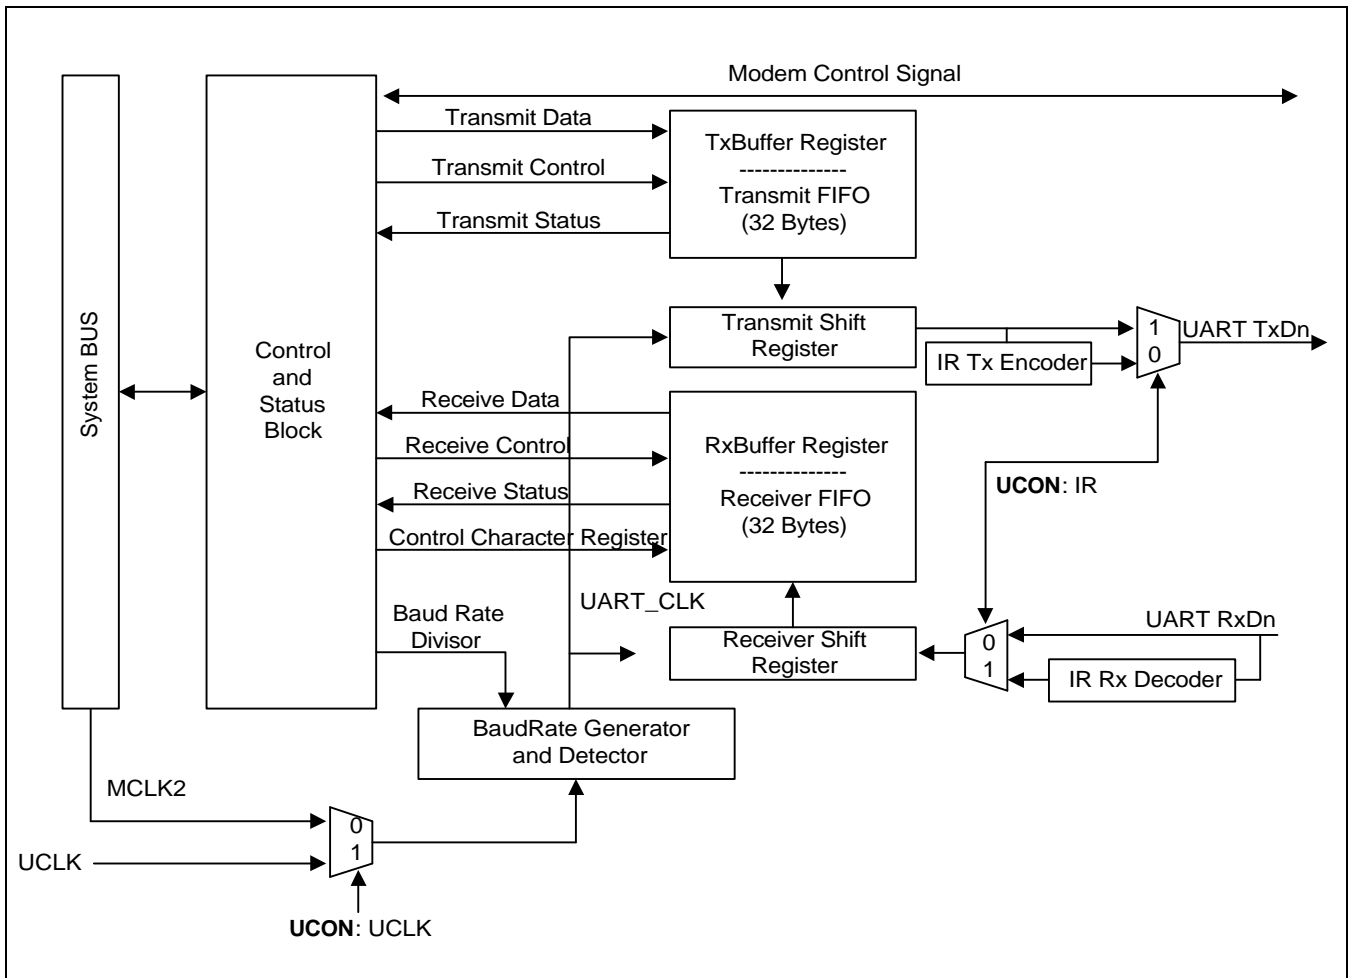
Modem Control Signal

System BUS

Control and Status Block

Transmit Data

Transmit Control

Transmit Status

TxBuffer Register
--------------
Transmit FIFO
(32 Bytes)

Transmit Shift Register

IR Tx Encoder

1
0

UART TxDn

Receive Data

Receive Control

Receive Status

Control Character Register

RxBuffer Register
--------------
Receiver FIFO
(32 Bytes)

UCON: IR

UART_CLK

Baud Rate Divisor

Receiver Shift Register

0
1

UART RxDn

IR Rx Decoder

BaudRate Generator and Detector

MCLK2

0
1

UCLK

UCON: UCLK